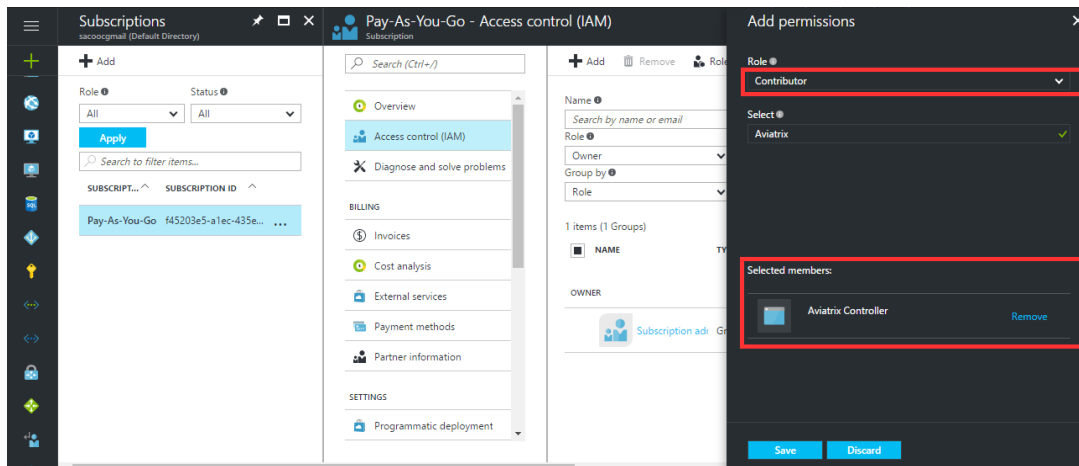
Subscriptions
sacoocgmail (Default Directory)

Add

Role
All

Status
All

Apply

Search to filter items...

SUBSCRIPT...

SUBSCRIPTION ID

Pay-As-You-Go f45203e5-a1ec-435e... ...

Pay-As-You-Go - Access control (IAM)
Subscription

Search (Ctrl+/)

Overview

Access control (IAM)

Diagnose and solve problems

BILLING

Invoices

Cost analysis

External services

Payment methods

Partner information

SETTINGS

Programmatic deployment

Add

Remove

Role

Name
Search by name or email

Role
Owner

Group by
Role

1 items (1 Groups)

NAME

TY

OWNER

Subscription adı

Gr

Add permissions

Role
Contributor

Select
Aviatrix

Selected members:

Aviatrix Controller

Remove

Save

Discard